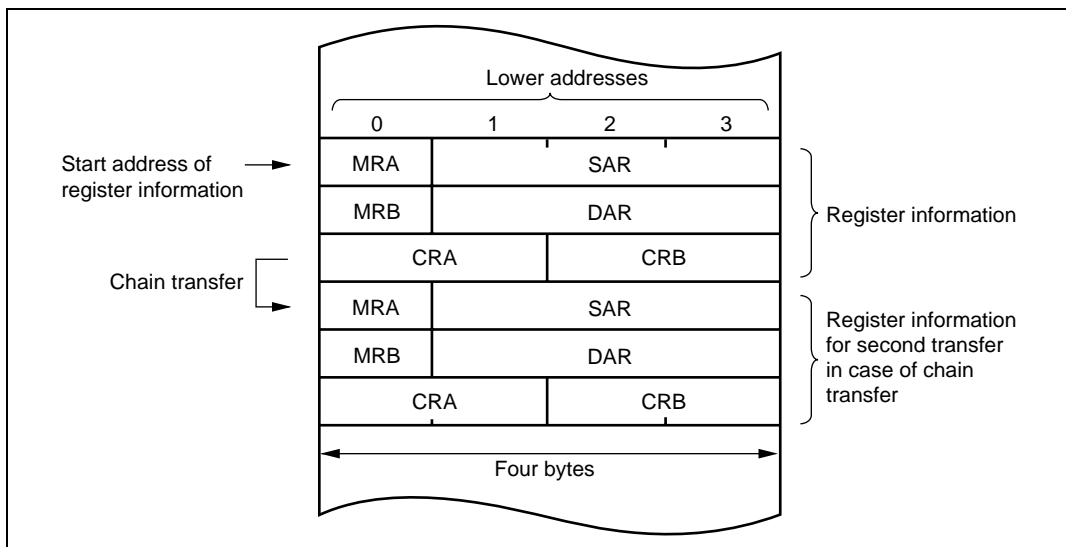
Lower addresses

| 0 | 1 | 2 | 3 |
|---|---|---|---|
| MRA | SAR | | |
| MRB | DAR | | |
| CRA | | CRB | |
| MRA | SAR | | |
| MRB | DAR | | |
| CRA | | CRB | |

Start address of register information

Chain transfer

Register information

Register information for second transfer in case of chain transfer

Four bytes